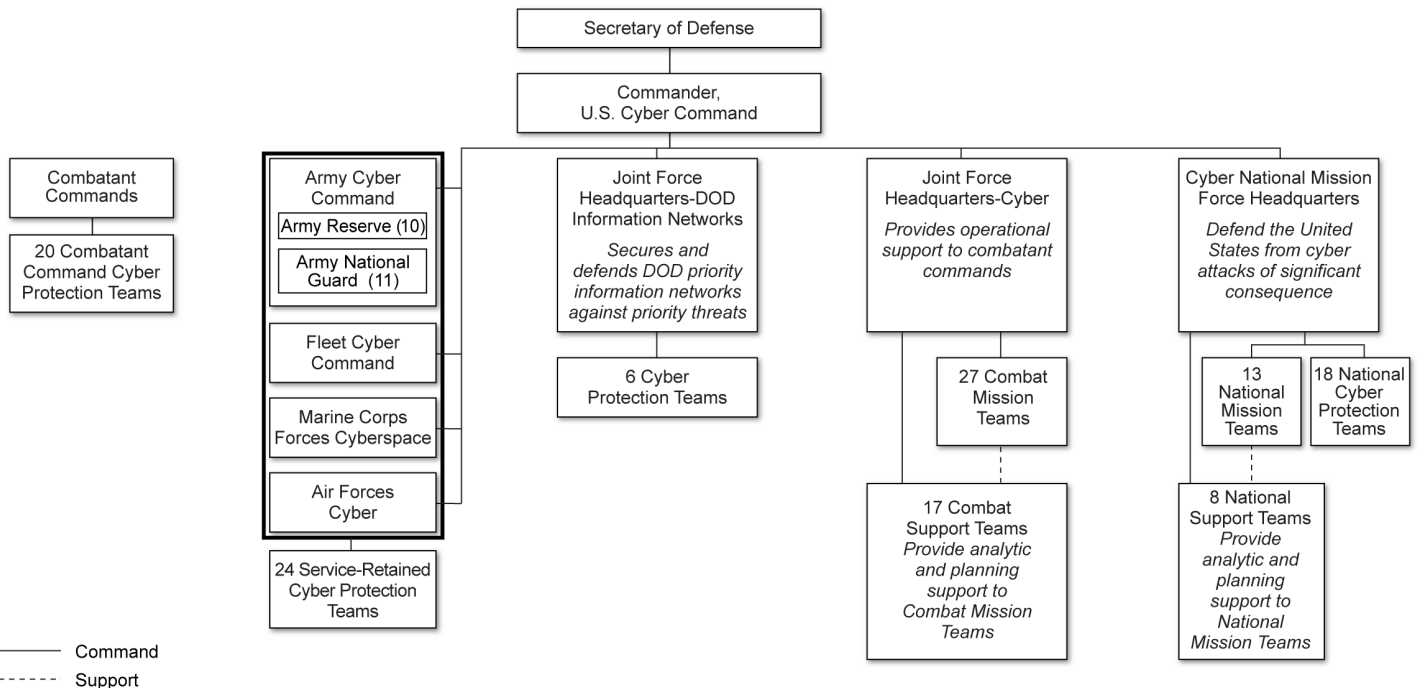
Secretary of Defense

Commander, U.S. Cyber Command

Combatant Commands

20 Combatant Command Cyber Protection Teams

Army Cyber Command

Army Reserve (10)

Army National Guard (11)

Fleet Cyber Command

Marine Corps Forces Cyberspace

Air Forces Cyber

24 Service-Retained Cyber Protection Teams

Joint Force Headquarters-DOD Information Networks

*Secures and defends DOD priority information networks against priority threats*

6 Cyber Protection Teams

Joint Force Headquarters-Cyber

*Provides operational support to combatant commands*

27 Combat Mission Teams

17 Combat Support Teams *Provide analytic and planning support to Combat Mission Teams*

Cyber National Mission Force Headquarters

*Defend the United States from cyber attacks of significant consequence*

13 National Mission Teams

18 National Cyber Protection Teams

8 National Support Teams *Provide analytic and planning support to National Mission Teams*

Command

Support